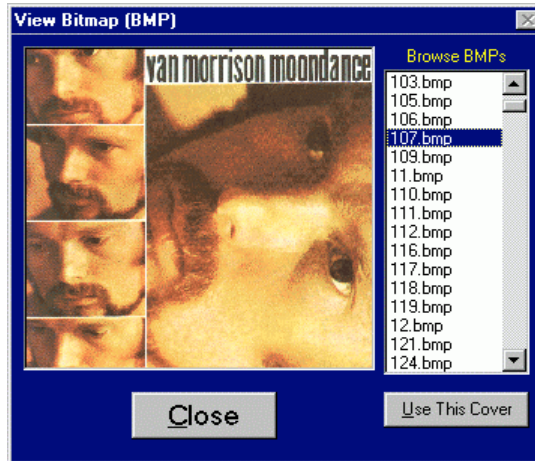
View Bitmap (BMP)

van morrison moondance

Browse BMPs

103.bmp
105.bmp
106.bmp
107.bmp
109.bmp
11.bmp
110.bmp
111.bmp
112.bmp
116.bmp
117.bmp
118.bmp
119.bmp
12.bmp
121.bmp
124.bmp

Close

Use This Cover